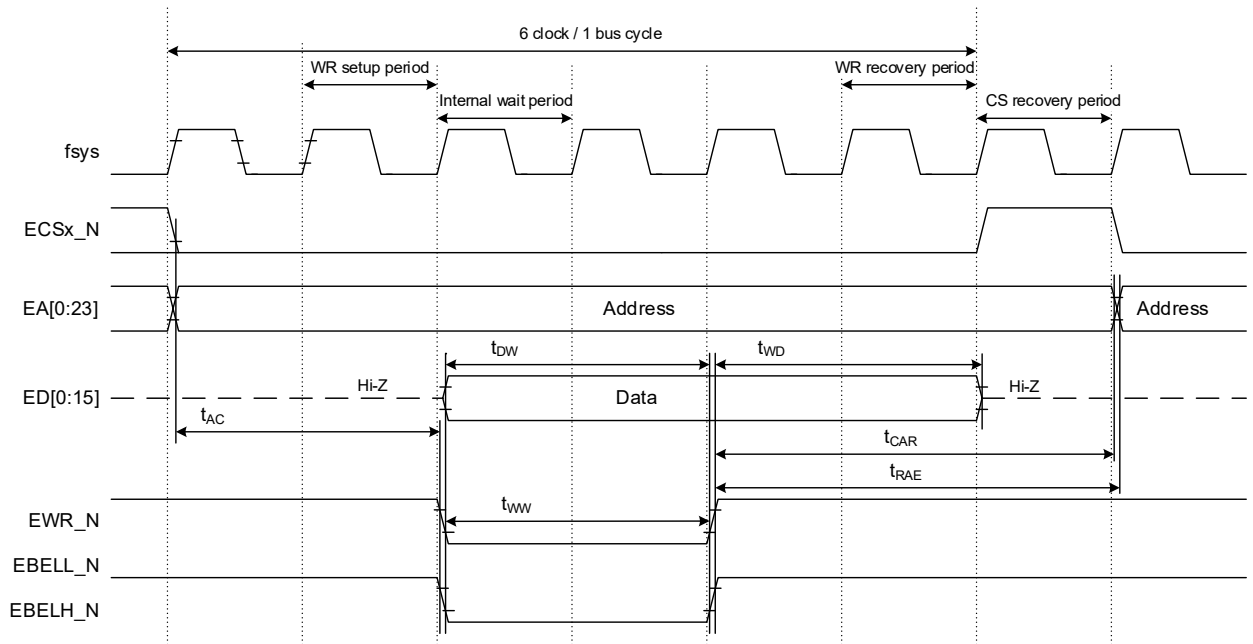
6 clock / 1 bus cycle

WR setup period

WR recovery period

Internal wait period

CS recovery period

fsys

ECSx_N

EA[0:23]

Address

Address

$t_{DW}$

$t_{WD}$

ED[0:15]

Hi-Z

Data

Hi-Z

$t_{AC}$

$t_{CAR}$

$t_{RAE}$

EWR_N

$t_{WW}$

EBELL_N

EBELH_N